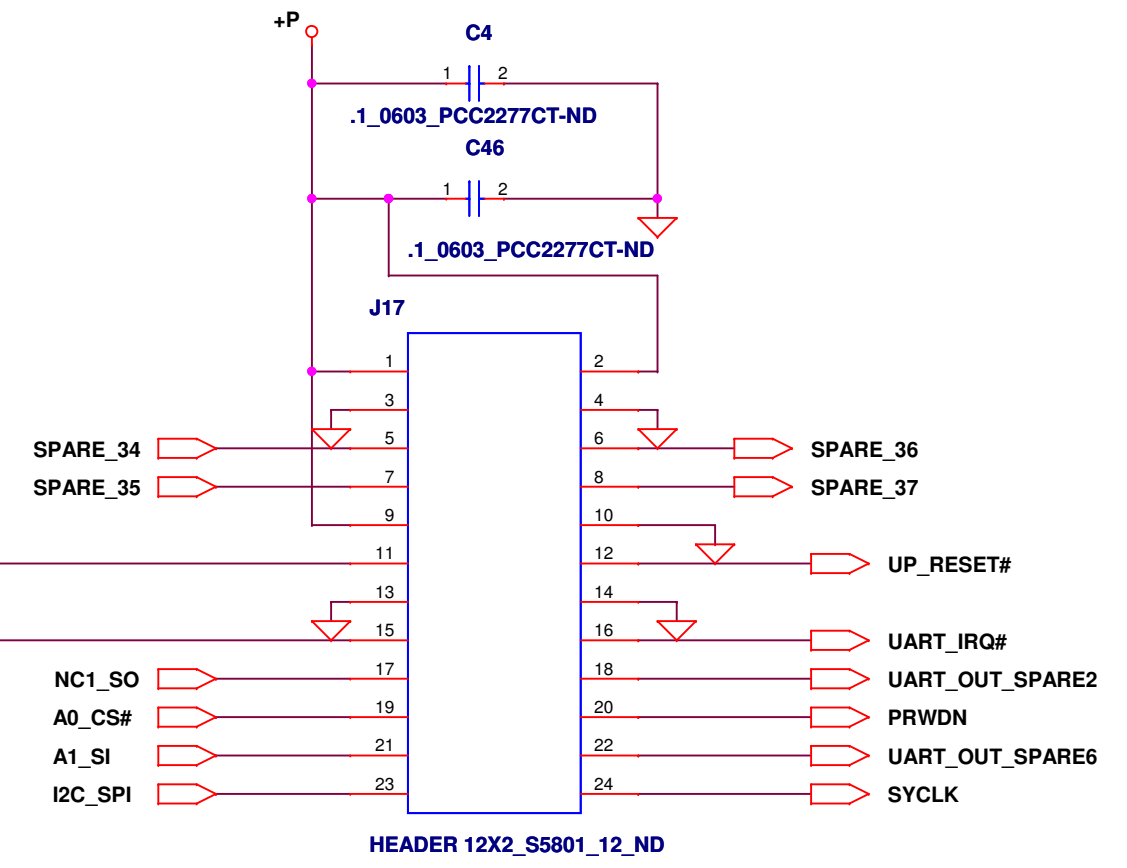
+P

C4

1 2

.1_0603_PCC2277CT-ND

C46

1 2

.1_0603_PCC2277CT-ND

J17

1
2
3
4
SPARE_34
5
6
SPARE_36
SPARE_35
7
8
SPARE_37
9
10
11
12
UP_RESET#
13
14
15
16
UART_IRQ#
NC1_SO
17
18
UART_OUT_SPARE2
A0_CS#
19
20
PRWDN
A1_SI
21
22
UART_OUT_SPARE6
I2C_SPI
23
24
SYCLK

HEADER 12X2_S5801_12_ND